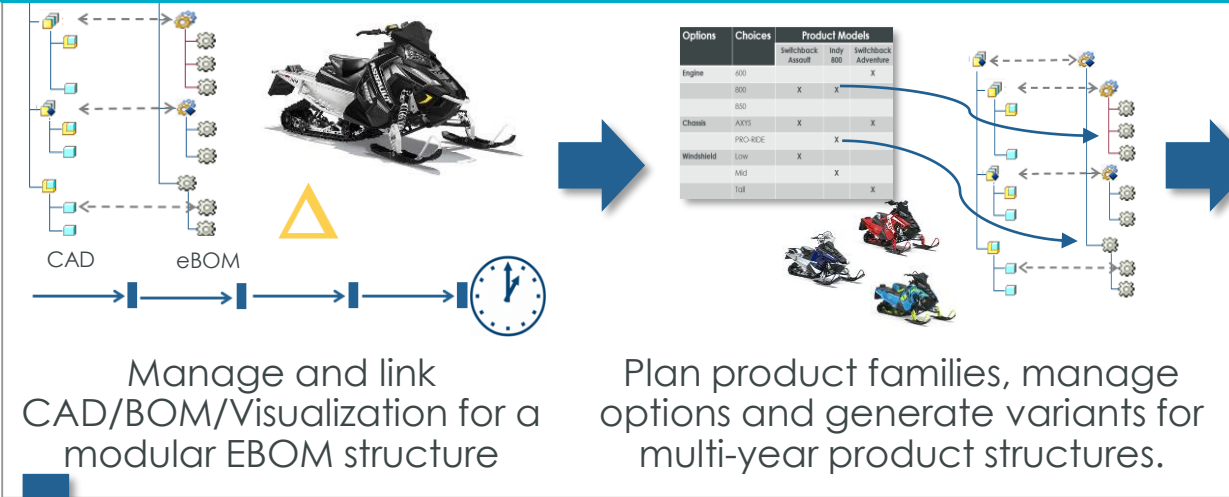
CAD eBOM

| Options | Choices | Product Models | | |
|---|---|---|---|---|
| | | Switchback Assault | Indy 800 | Switchback Adventure |
| Engine | 600 | | | X |
| | 800 | X | X | |
| | 850 | | | |
| Chassis | AXYS | X | | X |
| | PRO-RIDE | | X | |
| Windshield | Low | X | | |
| | Mid | | X | |
| | Tall | | | X |

Manage and link CAD/BOM/Visualization for a modular EBOM structure

Plan product families, manage options and generate variants for multi-year product structures.